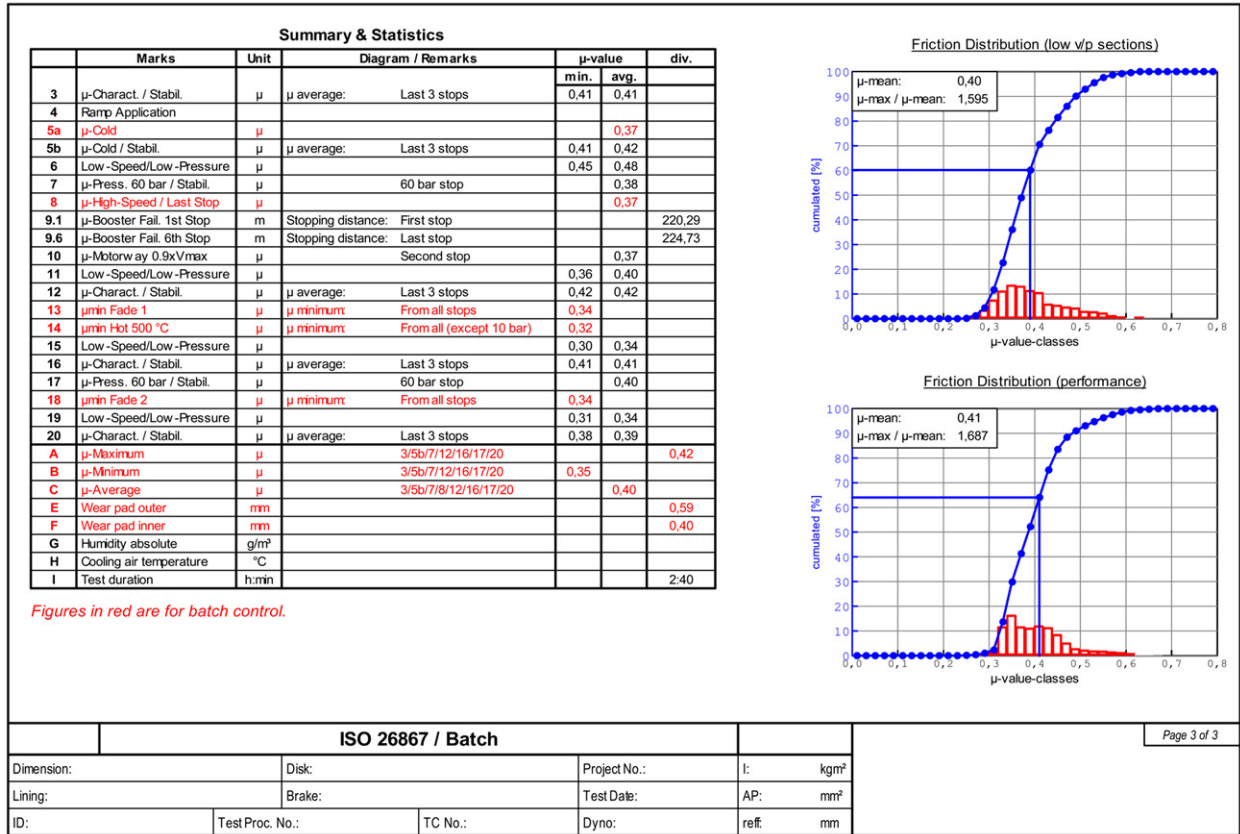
Summary & Statistics

| | Marks | Unit | Diagram / Remarks | | μ-value min. | μ-value avg. | div. |
|---|---|---|---|---|---|---|---|
| 3 | μ-Charact. / Stabil. | μ | μ average: | Last 3 stops | 0,41 | 0,41 | |
| 4 | Ramp Application | | | | | | |
| 5a | μ-Cold | μ | | | | 0,37 | |
| 5b | μ-Cold / Stabil. | μ | μ average: | Last 3 stops | 0,41 | 0,42 | |
| 6 | Low-Speed/Low-Pressure | μ | | | 0,45 | 0,48 | |
| 7 | μ-Press. 60 bar / Stabil. | μ | | 60 bar stop | | 0,38 | |
| 8 | μ-High-Speed / Last Stop | μ | | | | 0,37 | |
| 9.1 | μ-Booster Fail. 1st Stop | m | Stopping distance: | First stop | | | 220,29 |
| 9.6 | μ-Booster Fail. 6th Stop | m | Stopping distance: | Last stop | | | 224,73 |
| 10 | μ-Motorway 0.9xVmax | μ | | Second stop | | 0,37 | |
| 11 | Low-Speed/Low-Pressure | μ | | | 0,36 | 0,40 | |
| 12 | μ-Charact. / Stabil. | μ | μ average: | Last 3 stops | 0,42 | 0,42 | |
| 13 | μmin Fade 1 | μ | μ minimum: | From all stops | 0,34 | | |
| 14 | μmin Hot 500 °C | μ | μ minimum: | From all (except 10 bar) | 0,32 | | |
| 15 | Low-Speed/Low-Pressure | μ | | | 0,30 | 0,34 | |
| 16 | μ-Charact. / Stabil. | μ | μ average: | Last 3 stops | 0,41 | 0,41 | |
| 17 | μ-Press. 60 bar / Stabil. | μ | | 60 bar stop | | 0,40 | |
| 18 | μmin Fade 2 | μ | μ minimum: | From all stops | 0,34 | | |
| 19 | Low-Speed/Low-Pressure | μ | | | 0,31 | 0,34 | |
| 20 | μ-Charact. / Stabil. | μ | μ average: | Last 3 stops | 0,38 | 0,39 | |
| A | μ-Maximum | μ | | 3/5b/7/12/16/17/20 | | | 0,42 |
| B | μ-Minimum | μ | | 3/5b/7/12/16/17/20 | 0,35 | | |
| C | μ-Average | μ | | 3/5b/7/8/12/16/17/20 | | 0,40 | |
| E | Wear pad outer | mm | | | | | 0,59 |
| F | Wear pad inner | mm | | | | | 0,40 |
| G | Humidity absolute | g/m³ | | | | | |
| H | Cooling air temperature | °C | | | | | |
| I | Test duration | h:min | | | | | 2:40 |

Figures in red are for batch control.

Friction Distribution (low v/p sections)
μ-mean: 0,40
μ-max / μ-mean: 1,595
cumulated [%]
100 90 80 70 60 50 40 30 20 10 0
0,0 0,1 0,2 0,3 0,4 0,5 0,6 0,7 0,8
μ-value-classes

Friction Distribution (performance)
μ-mean: 0,41
μ-max / μ-mean: 1,687
cumulated [%]
100 90 80 70 60 50 40 30 20 10 0
0,0 0,1 0,2 0,3 0,4 0,5 0,6 0,7 0,8
μ-value-classes

ISO 26867 / Batch
Page 3 of 3

| Dimension: | | Disk: | Project No.: | I: kgm² |
|---|---|---|---|---|
| Lining: | | Brake: | Test Date: | AP: mm² |
| ID: | Test Proc. No.: | TC No.: | Dyno: | reff: mm |